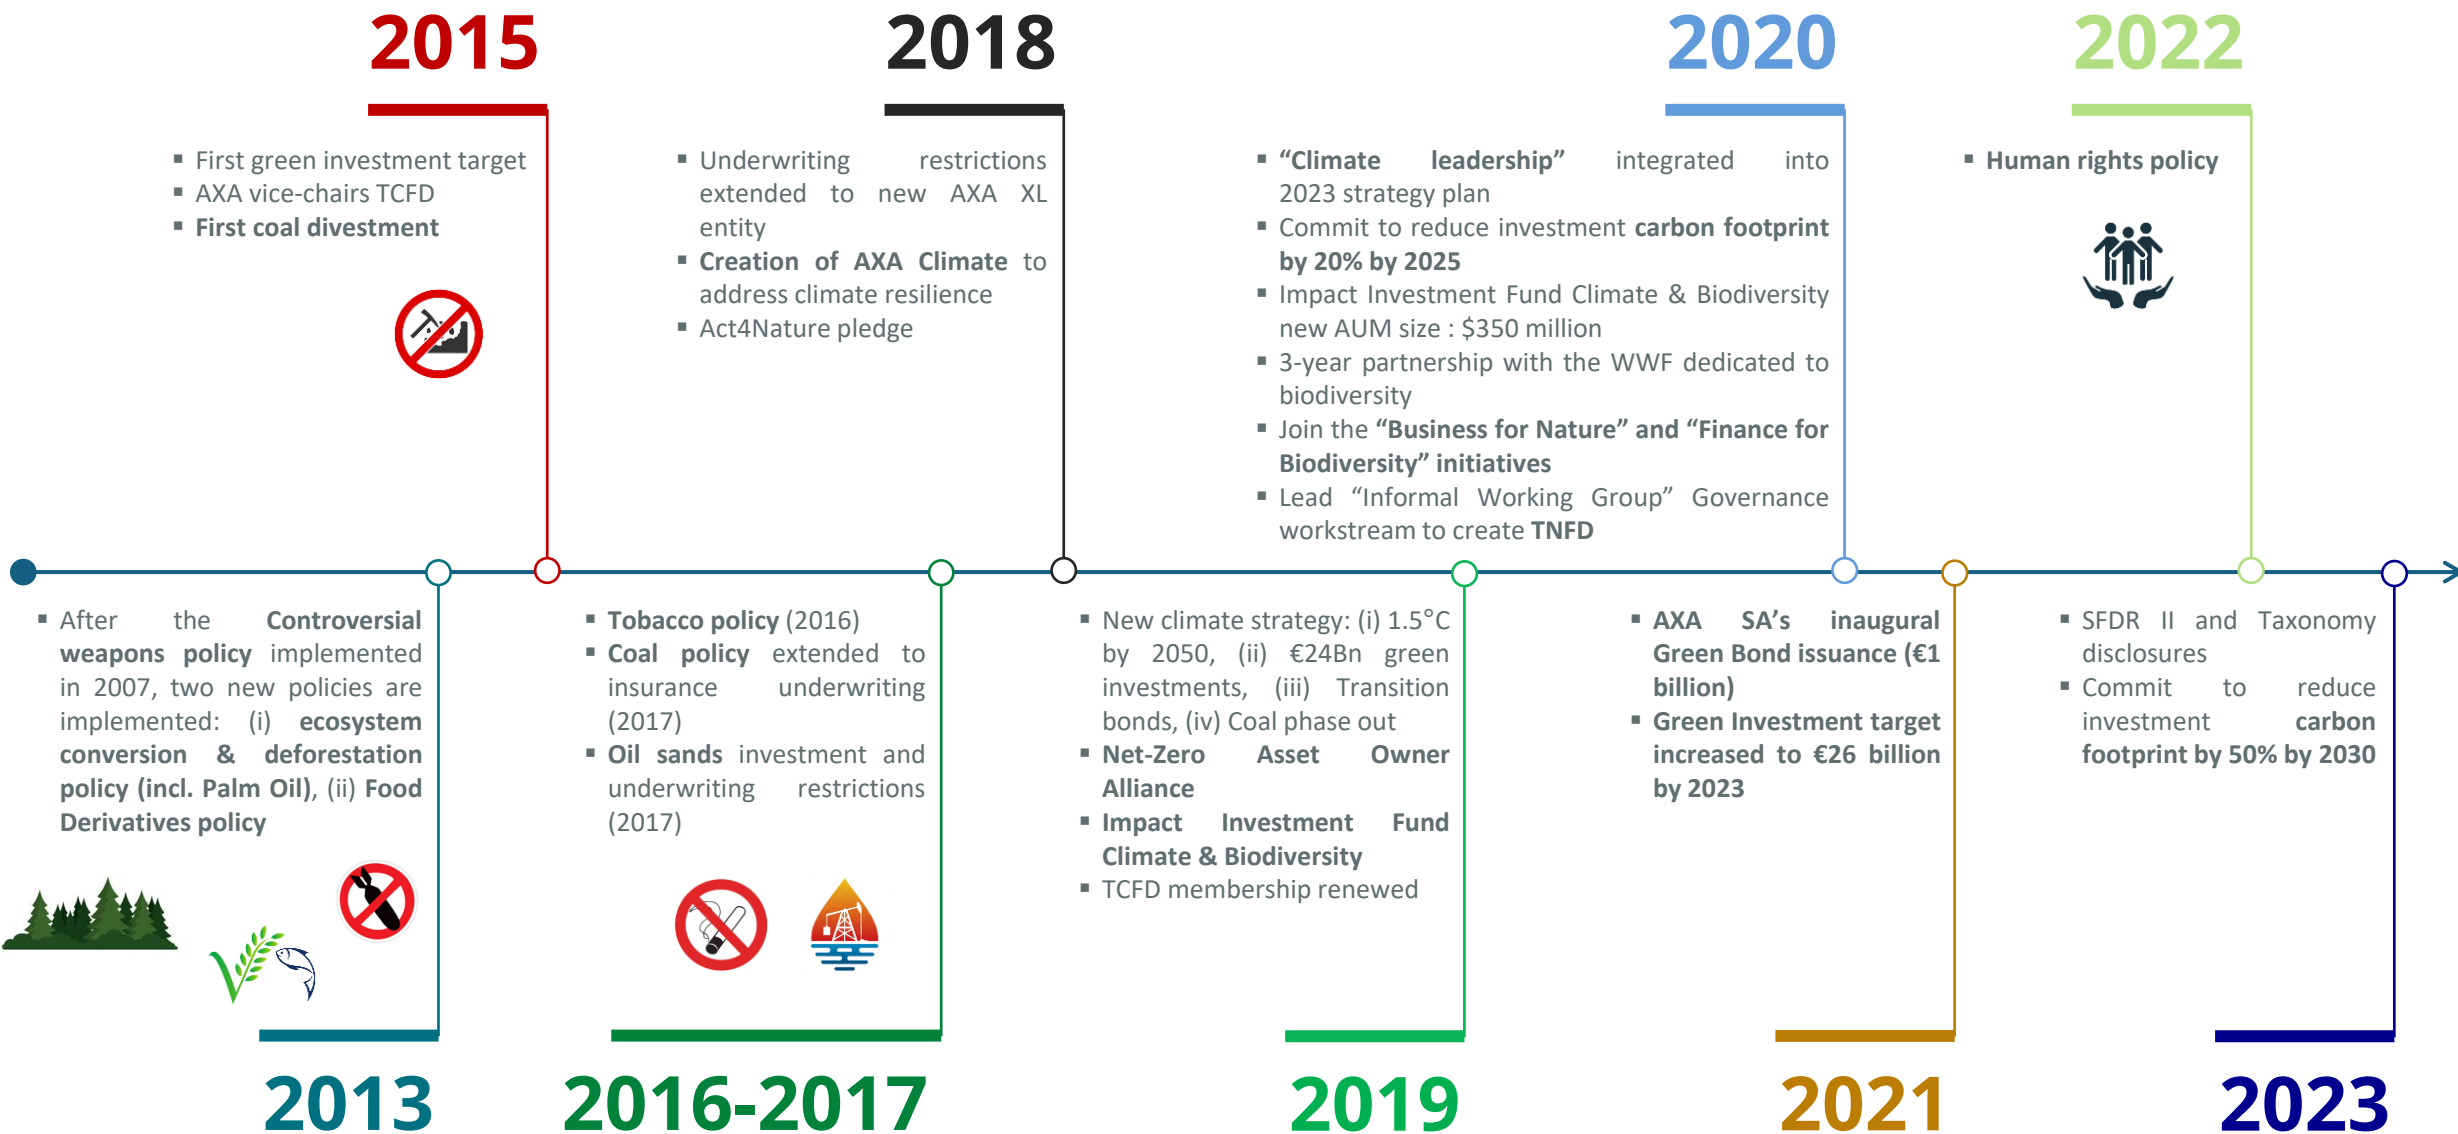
2015

▪ First green investment target
▪ AXA vice-chairs TCFD
▪ **First coal divestment**

2018

▪ Underwriting restrictions extended to new AXA XL entity
▪ **Creation of AXA Climate** to address climate resilience
▪ Act4Nature pledge

2020

▪ **"Climate leadership"** integrated into 2023 strategy plan
▪ Commit to reduce investment **carbon footprint by 20% by 2025**
▪ Impact Investment Fund Climate & Biodiversity new AUM size : $350 million
▪ 3-year partnership with the WWF dedicated to biodiversity
▪ Join the **"Business for Nature" and "Finance for Biodiversity" initiatives**
▪ Lead "Informal Working Group" Governance workstream to create **TNFD**

2022

▪ **Human rights policy**

▪ After the **Controversial weapons policy** implemented in 2007, two new policies are implemented: (i) **ecosystem conversion & deforestation policy (incl. Palm Oil)**, (ii) **Food Derivatives policy**

2013

▪ **Tobacco policy** (2016)
▪ **Coal policy** extended to insurance underwriting (2017)
▪ **Oil sands** investment and underwriting restrictions (2017)

2016-2017

▪ New climate strategy: (i) 1.5°C by 2050, (ii) €24Bn green investments, (iii) Transition bonds, (iv) Coal phase out
▪ **Net-Zero Asset Owner Alliance**
▪ **Impact Investment Fund Climate & Biodiversity**
▪ TCFD membership renewed

2019

▪ **AXA SA's inaugural Green Bond issuance (€1 billion)**
▪ **Green Investment target increased to €26 billion by 2023**

2021

▪ SFDR II and Taxonomy disclosures
▪ Commit to reduce investment **carbon footprint by 50% by 2030**

2023